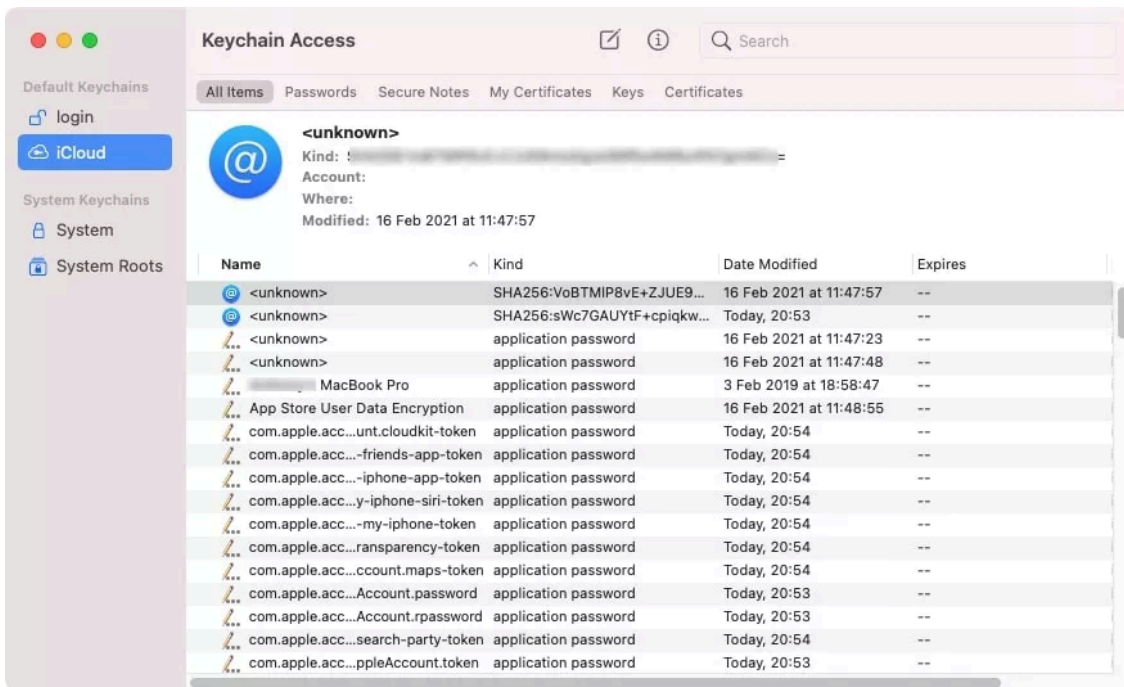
Default Keychains
login
iCloud
System Keychains
System
System Roots

Keychain Access

Search

All Items Passwords Secure Notes My Certificates Keys Certificates

<unknown>
Kind: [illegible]=
Account:
Where:
Modified: 16 Feb 2021 at 11:47:57

| Name | Kind | Date Modified | Expires |
|---|---|---|---|
| <unknown> | SHA256:VoBTMIP8vE+ZJUE9... | 16 Feb 2021 at 11:47:57 | -- |
| <unknown> | SHA256:sWc7GAUYtF+cpiqkw... | Today, 20:53 | -- |
| <unknown> | application password | 16 Feb 2021 at 11:47:23 | -- |
| <unknown> | application password | 16 Feb 2021 at 11:47:48 | -- |
| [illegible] MacBook Pro | application password | 3 Feb 2019 at 18:58:47 | -- |
| App Store User Data Encryption | application password | 16 Feb 2021 at 11:48:55 | -- |
| com.apple.acc...unt.cloudkit-token | application password | Today, 20:54 | -- |
| com.apple.acc...-friends-app-token | application password | Today, 20:54 | -- |
| com.apple.acc...-iphone-app-token | application password | Today, 20:54 | -- |
| com.apple.acc...y-iphone-siri-token | application password | Today, 20:54 | -- |
| com.apple.acc...-my-iphone-token | application password | Today, 20:54 | -- |
| com.apple.acc...ransparency-token | application password | Today, 20:54 | -- |
| com.apple.acc...ccount.maps-token | application password | Today, 20:54 | -- |
| com.apple.acc...Account.password | application password | Today, 20:53 | -- |
| com.apple.acc...Account.rpassword | application password | Today, 20:53 | -- |
| com.apple.acc...search-party-token | application password | Today, 20:54 | -- |
| com.apple.acc...ppleAccount.token | application password | Today, 20:53 | -- |